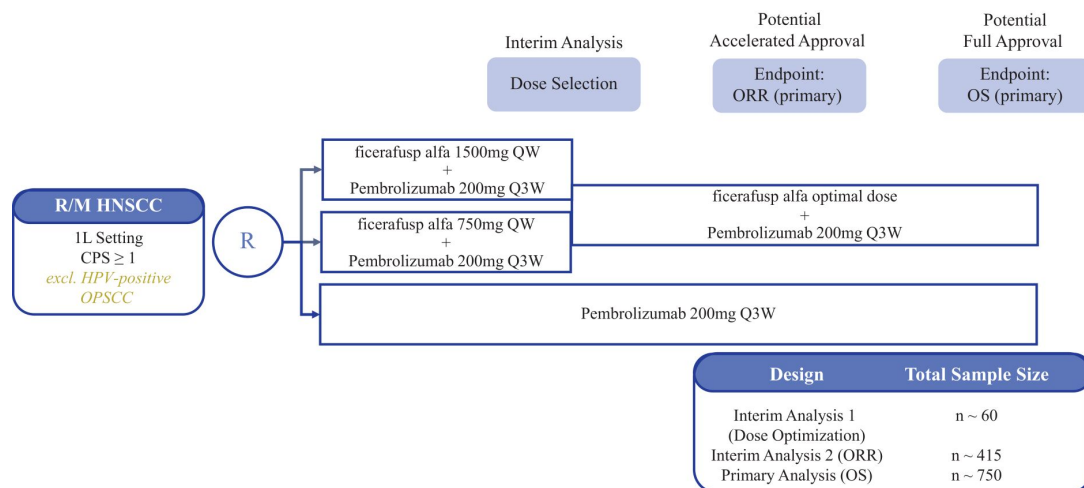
Interim Analysis

Dose Selection

Potential
Accelerated Approval

Endpoint:
ORR (primary)

Potential
Full Approval

Endpoint:
OS (primary)

R/M HNSCC

1L Setting
CPS ≥ 1
excl. HPV-positive OPSCC

R

ficerafusp alfa 1500mg QW
+
Pembrolizumab 200mg Q3W

ficerafusp alfa 750mg QW
+
Pembrolizumab 200mg Q3W

ficerafusp alfa optimal dose
+
Pembrolizumab 200mg Q3W

Pembrolizumab 200mg Q3W

| Design | Total Sample Size |
|---|---|
| Interim Analysis 1 (Dose Optimization) | n ~ 60 |
| Interim Analysis 2 (ORR) | n ~ 415 |
| Primary Analysis (OS) | n ~ 750 |